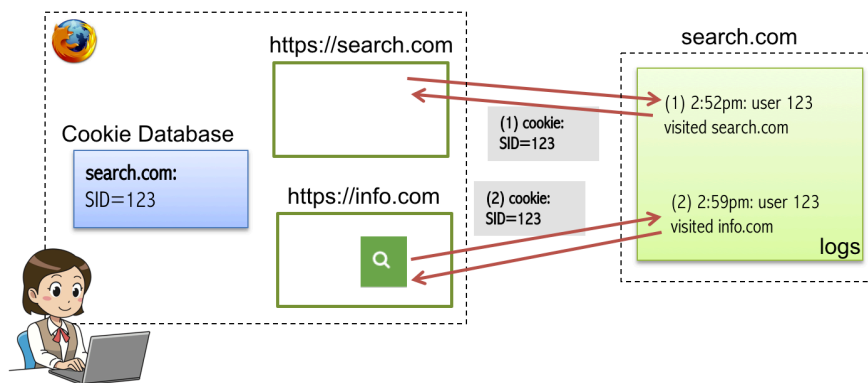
https://search.com

Cookie Database

search.com:
SID=123

https://info.com

(1) cookie:
SID=123

(2) cookie:
SID=123

search.com

(1) 2:52pm: user 123 visited search.com

(2) 2:59pm: user 123 visited info.com

logs